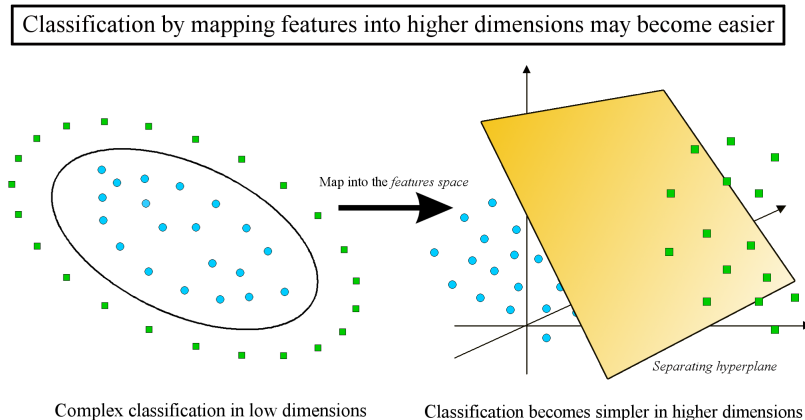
Classification by mapping features into higher dimensions may become easier

Map into the *features space*

Separating hyperplane

Complex classification in low dimensions

Classification becomes simpler in higher dimensions